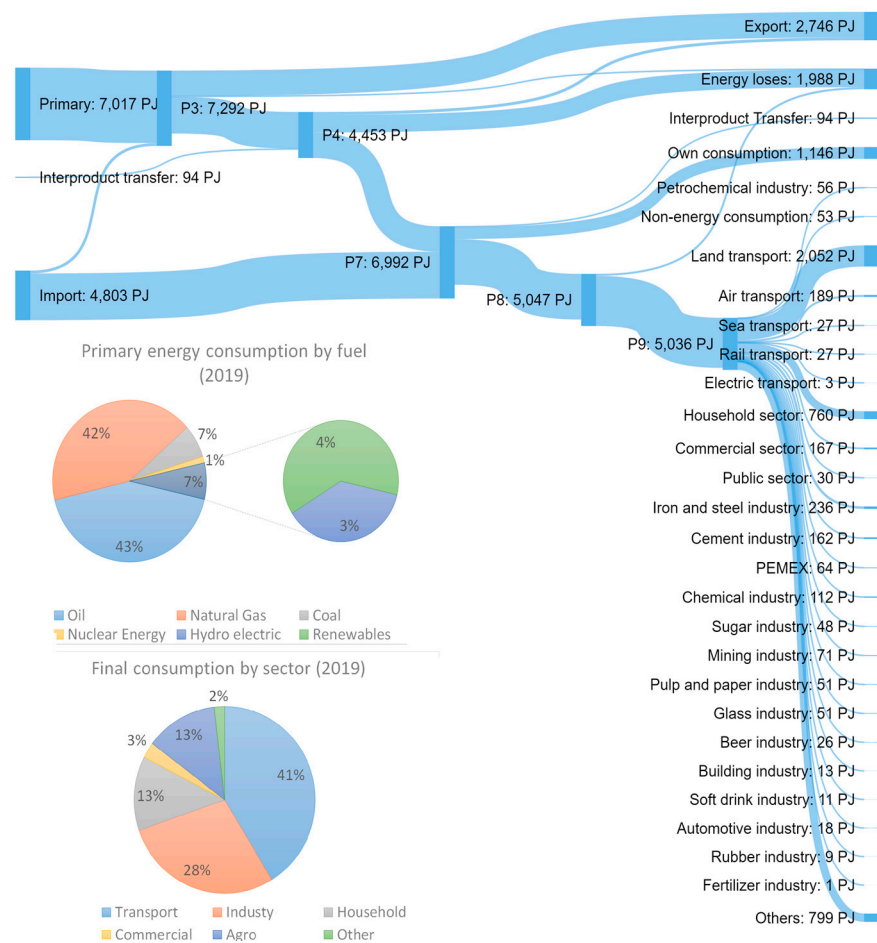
Primary: 7,017 PJ
P3: 7,292 PJ
P4: 4,453 PJ
Interproduct transfer: 94 PJ
Import: 4,803 PJ
P7: 6,992 PJ
P8: 5,047 PJ
P9: 5,036 PJ

Export: 2,746 PJ
Energy loses: 1,988 PJ
Interproduct Transfer: 94 PJ
Own consumption: 1,146 PJ
Petrochemical industry: 56 PJ
Non-energy consumption: 53 PJ
Land transport: 2,052 PJ
Air transport: 189 PJ
Sea transport: 27 PJ
Rail transport: 27 PJ
Electric transport: 3 PJ
Household sector: 760 PJ
Commercial sector: 167 PJ
Public sector: 30 PJ
Iron and steel industry: 236 PJ
Cement industry: 162 PJ
PEMEX: 64 PJ
Chemical industry: 112 PJ
Sugar industry: 48 PJ
Mining industry: 71 PJ
Pulp and paper industry: 51 PJ
Glass industry: 51 PJ
Beer industry: 26 PJ
Building industry: 13 PJ
Soft drink industry: 11 PJ
Automotive industry: 18 PJ
Rubber industry: 9 PJ
Fertilizer industry: 1 PJ
Others: 799 PJ

Primary energy consumption by fuel (2019)

42%
7%
1%
7%
43%
4%
3%

Oil
Natural Gas
Coal
Nuclear Energy
Hydro electric
Renewables

Final consumption by sector (2019)

2%
3%
13%
41%
13%
28%

Transport
Industy
Household
Commercial
Agro
Other